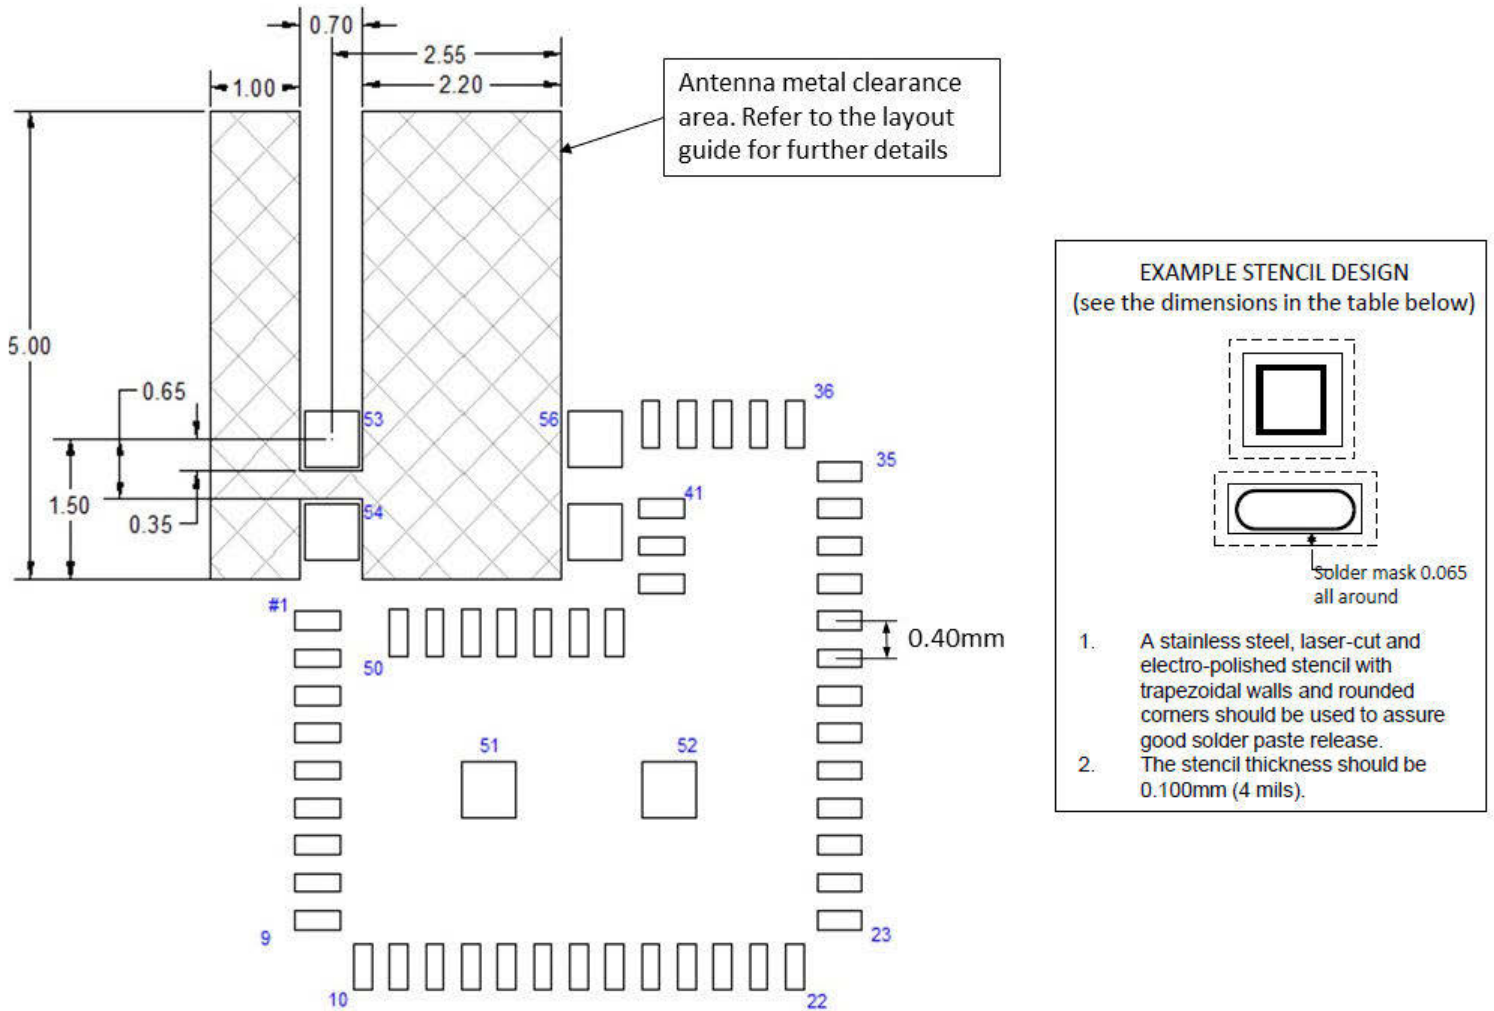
0.70

2.55

2.20

1.00

Antenna metal clearance area. Refer to the layout guide for further details

5.00

0.65

1.50

0.35

53

54

56

36

35

41

#1

50

0.40mm

51

52

9

10

22

23

EXAMPLE STENCIL DESIGN
(see the dimensions in the table below)

Solder mask 0.065 all around

1. A stainless steel, laser-cut and electro-polished stencil with trapezoidal walls and rounded corners should be used to assure good solder paste release.
2. The stencil thickness should be 0.100mm (4 mils).